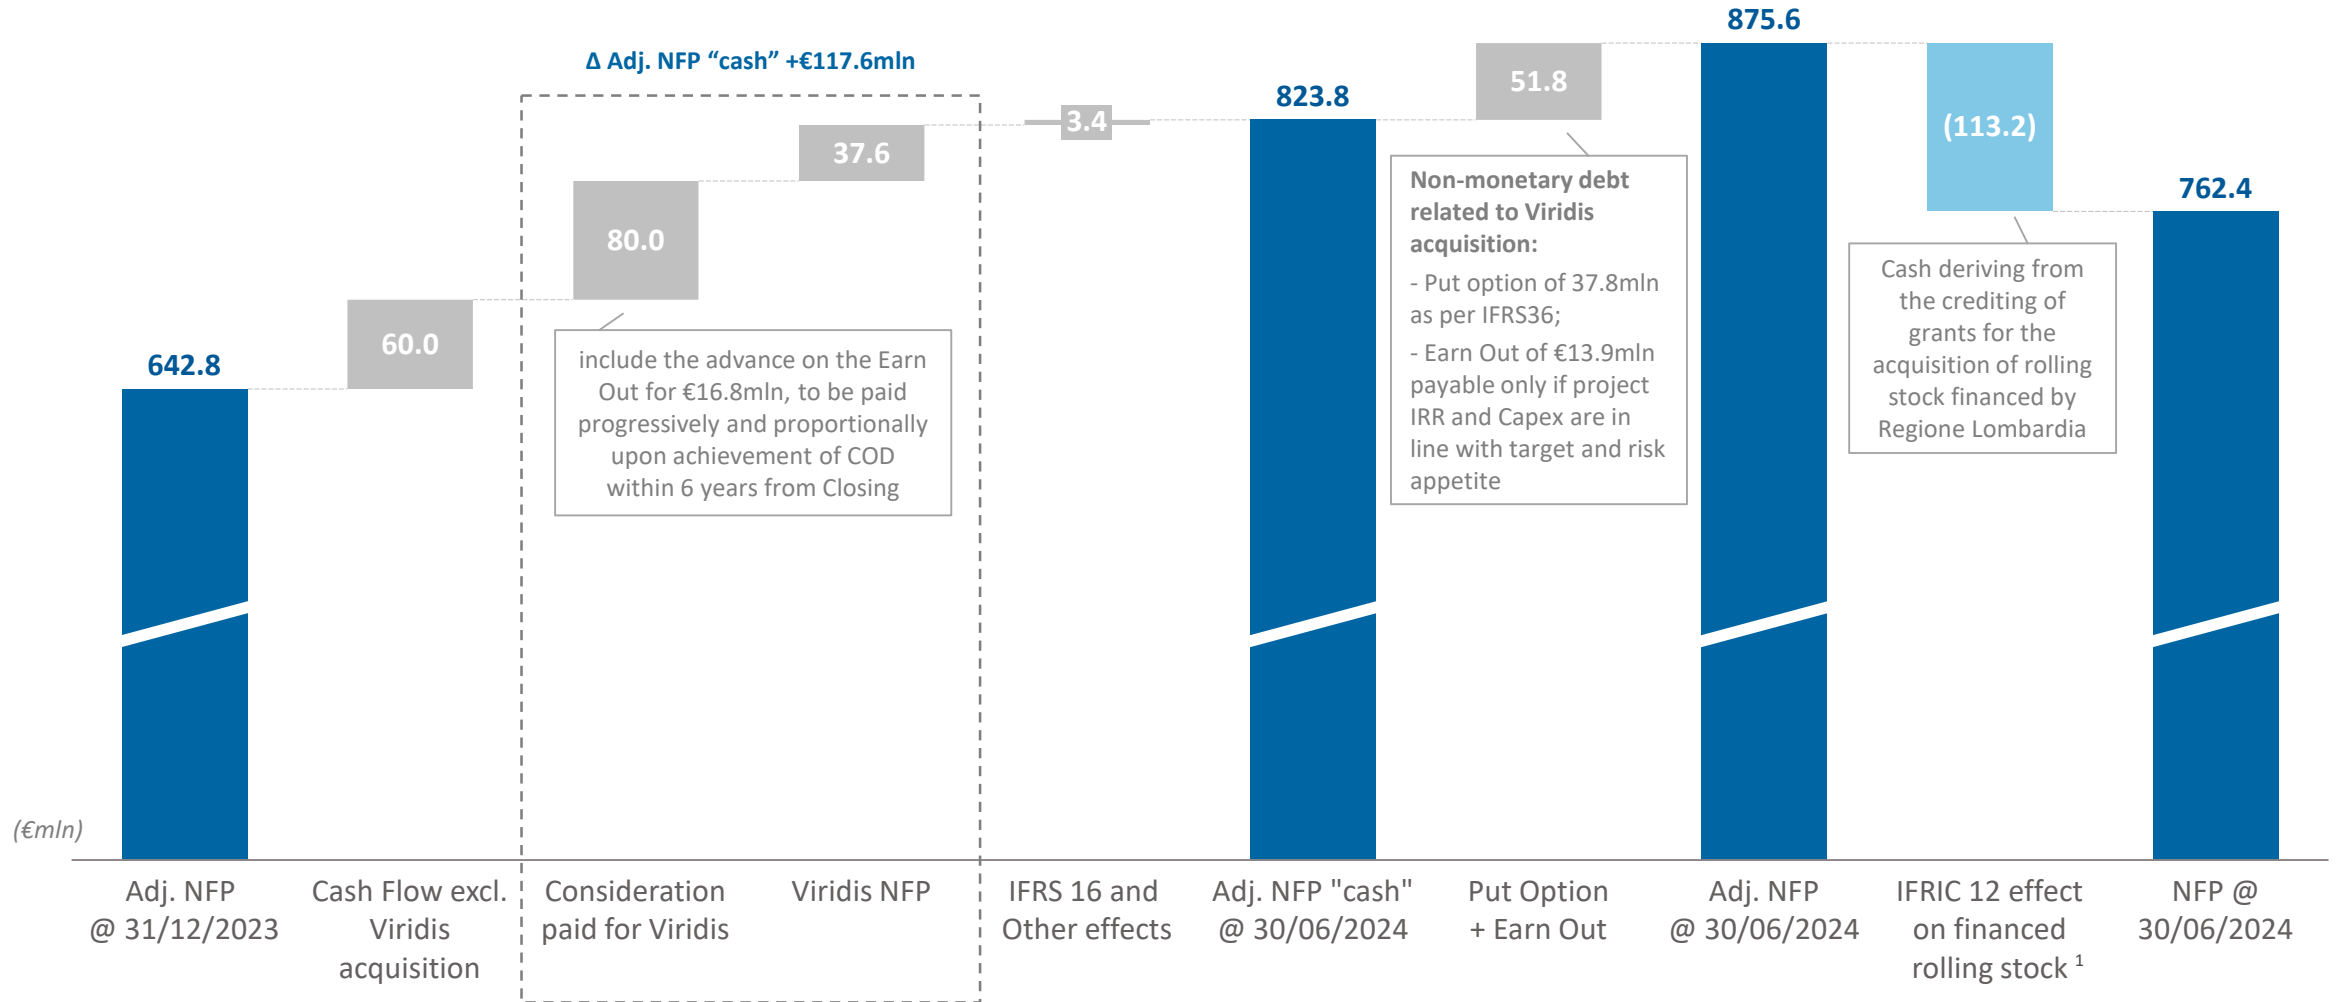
Δ Adj. NFP "cash" +€117.6mln

875.6

823.8

51.8

3.4

37.6

(113.2)

762.4

80.0

Non-monetary debt related to Viridis acquisition:

- Put option of 37.8mln as per IFRS36;

- Earn Out of €13.9mln payable only if project IRR and Capex are in line with target and risk appetite

Cash deriving from the crediting of grants for the acquisition of rolling stock financed by Regione Lombardia

642.8

60.0

include the advance on the Earn Out for €16.8mln, to be paid progressively and proportionally upon achievement of COD within 6 years from Closing

(€mln)

Adj. NFP @ 31/12/2023

Cash Flow excl. Viridis acquisition

Consideration paid for Viridis

Viridis NFP

IFRS 16 and Other effects

Adj. NFP "cash" @ 30/06/2024

Put Option + Earn Out

Adj. NFP @ 30/06/2024

IFRIC 12 effect on financed rolling stock $^1$

NFP @ 30/06/2024